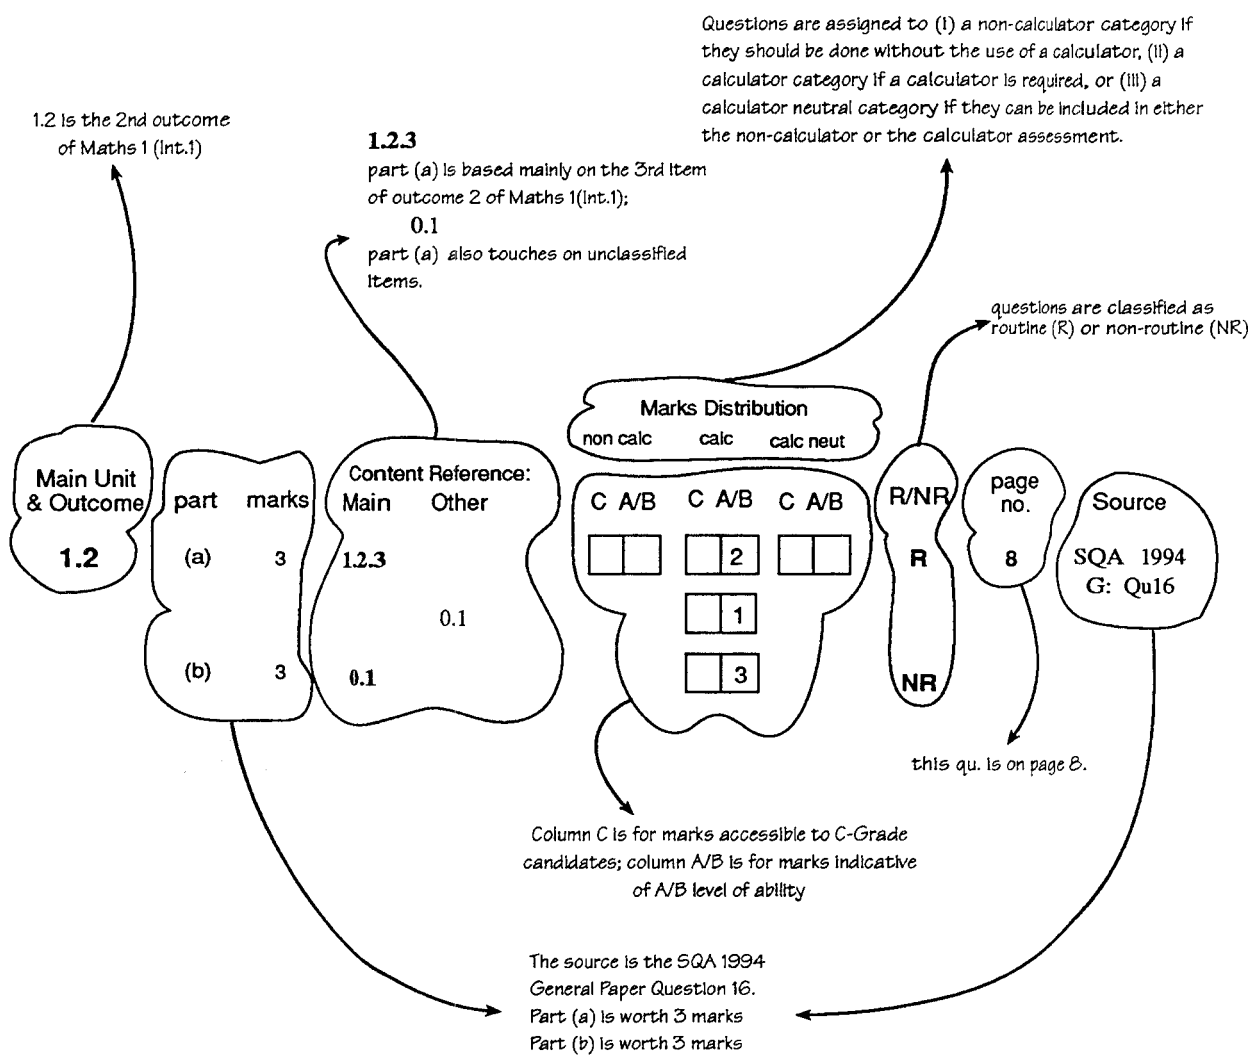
Questions are assigned to (i) a non-calculator category if they should be done without the use of a calculator, (ii) a calculator category if a calculator is required, or (iii) a calculator neutral category if they can be included in either the non-calculator or the calculator assessment.

1.2 is the 2nd outcome of Maths 1 (Int.1)

1.2.3
part (a) is based mainly on the 3rd item of outcome 2 of Maths 1(Int.1);
0.1
part (a) also touches on unclassified items.

questions are classified as routine (R) or non-routine (NR)

Marks Distribution
non calc calc calc neut

Main Unit & Outcome
1.2

| part | marks |
|---|---|
| (a) | 3 |
| (b) | 3 |

Content Reference:
Main Other
1.2.3
0.1
0.1

C A/B C A/B C A/B
2
1
3

R/NR
R
NR

page no.
8

Source
SQA 1994
G: Qu16

this qu. is on page 8.

Column C is for marks accessible to C-Grade candidates; column A/B is for marks indicative of A/B level of ability

The source is the SQA 1994 General Paper Question 16.
Part (a) is worth 3 marks
Part (b) is worth 3 marks